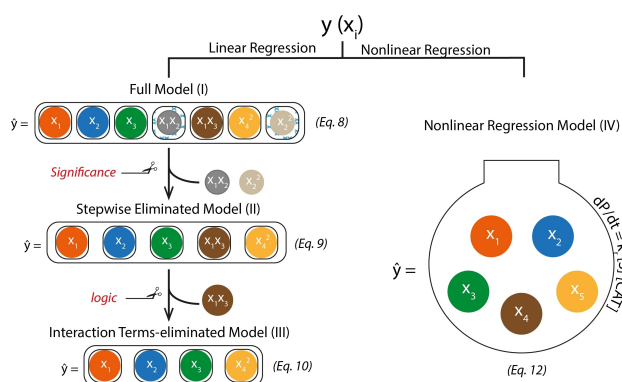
$y\ (x_i)$

Linear Regression

Nonlinear Regression

Full Model (I)

$\hat{y} =$ $x_1$ $x_2$ $x_3$ $x_1x_2$ $x_1x_3$ $x_4^2$ $x_2^2$ (Eq. 8)

Significance

$x_1x_2$ $x_2^2$

Stepwise Eliminated Model (II)

$\hat{y} =$ $x_1$ $x_2$ $x_3$ $x_1x_3$ $x_4^2$ (Eq. 9)

logic

$x_1x_3$

Interaction Terms-eliminated Model (III)

$\hat{y} =$ $x_1$ $x_2$ $x_3$ $x_4^2$ (Eq. 10)

Nonlinear Regression Model (IV)

$dP/dt = k_1[S][CAT]$

$\hat{y} =$ $x_1$ $x_2$ $x_3$ $x_4$ $x_5$

(Eq. 12)